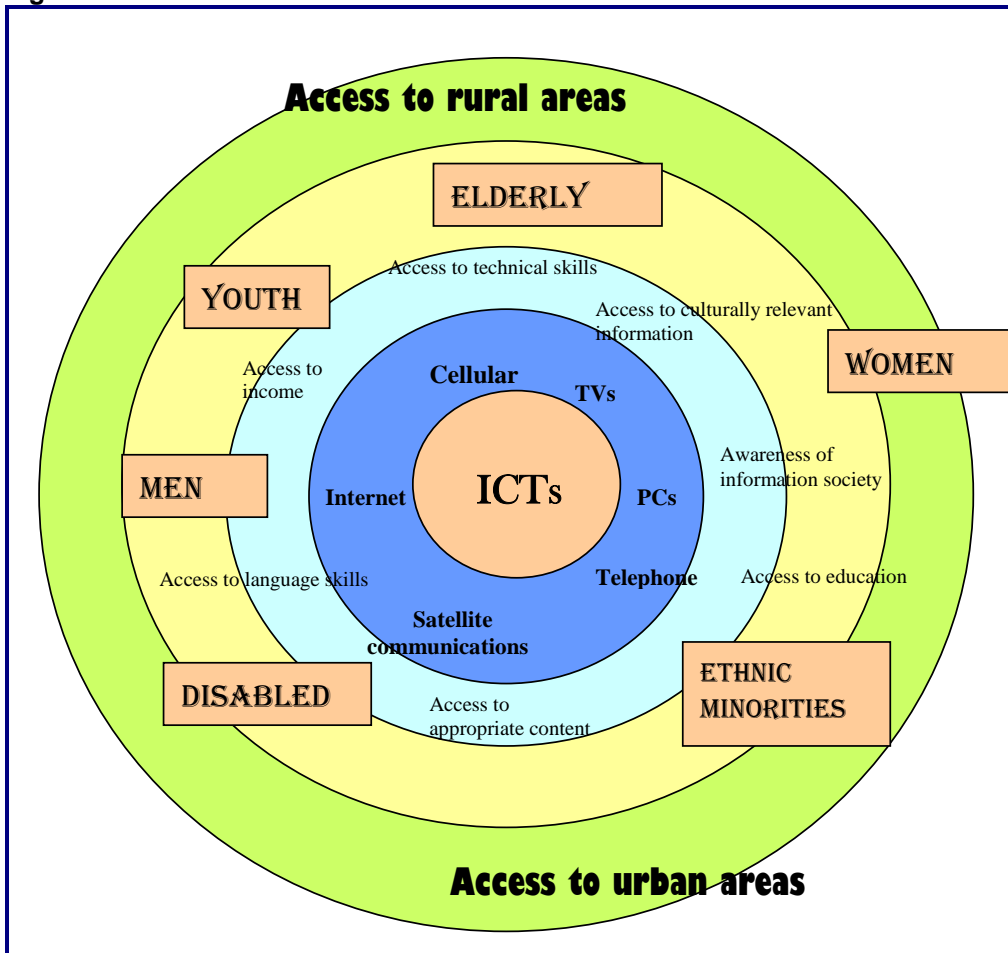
Access to rural areas

ELDERLY

YOUTH

Access to technical skills

Access to culturally relevant information

WOMEN

Access to income

Cellular

TVs

Awareness of information society

MEN

Internet

ICTs

PCs

Access to language skills

Telephone

Access to education

Satellite communications

DISABLED

Access to appropriate content

ETHNIC MINORITIES

Access to urban areas